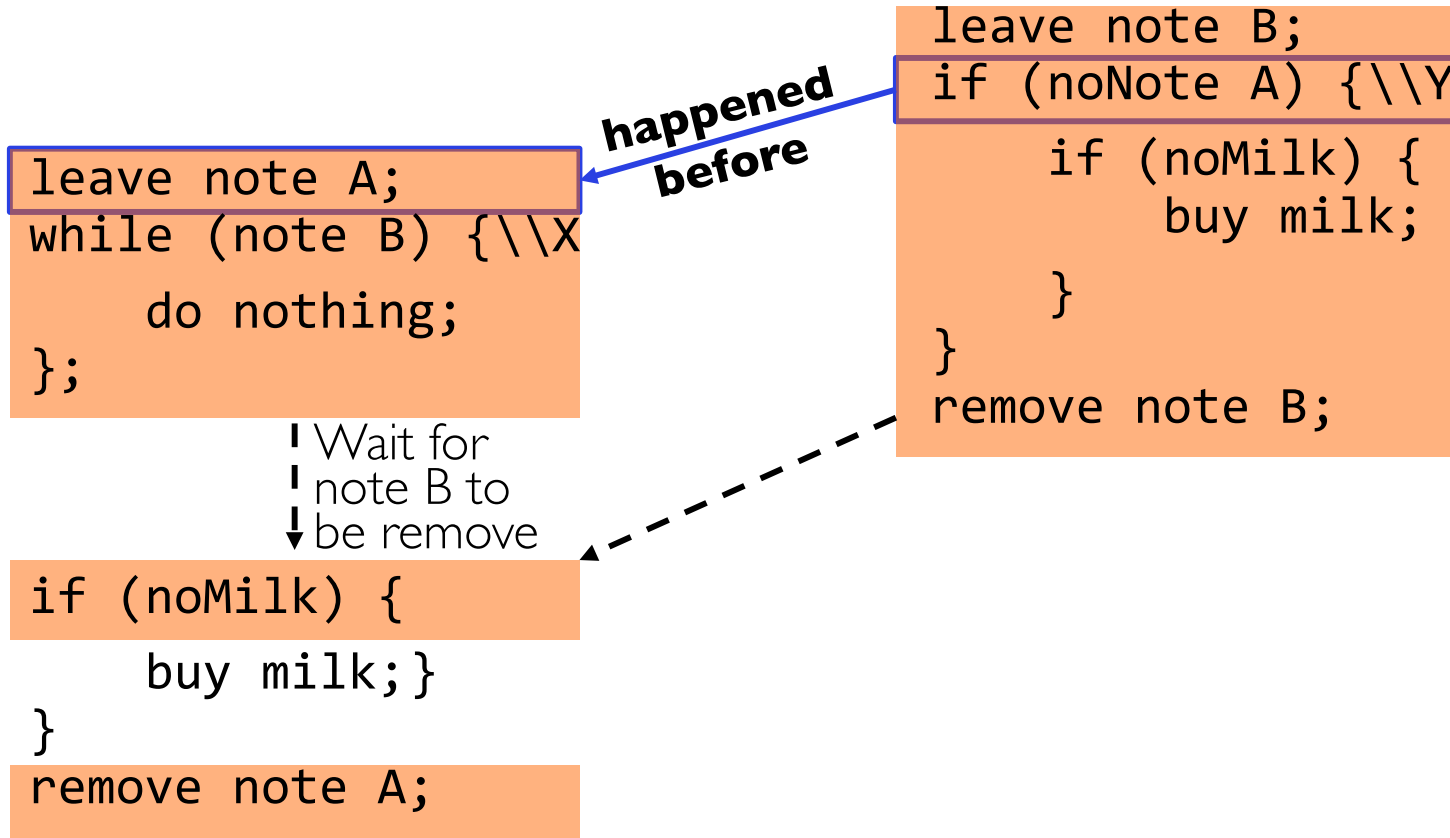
leave note B;
if (noNote A) {\\Y
if (noMilk) {
buy milk;
}
}
remove note B;

happened before

leave note A;
while (note B) {\\X
do nothing;
};

Wait for note B to be remove

if (noMilk) {
buy milk;}
}
remove note A;